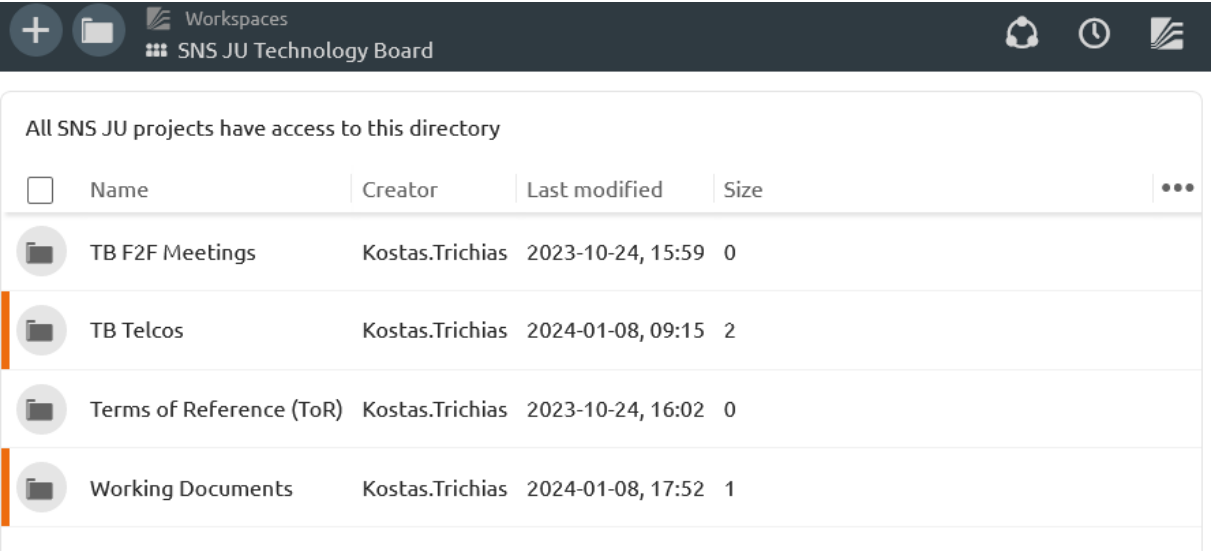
Workspaces
SNS JU Technology Board

All SNS JU projects have access to this directory

| Name | Creator | Last modified | Size |
|---|---|---|---|
| TB F2F Meetings | Kostas.Trichias | 2023-10-24, 15:59 | 0 |
| TB Telcos | Kostas.Trichias | 2024-01-08, 09:15 | 2 |
| Terms of Reference (ToR) | Kostas.Trichias | 2023-10-24, 16:02 | 0 |
| Working Documents | Kostas.Trichias | 2024-01-08, 17:52 | 1 |